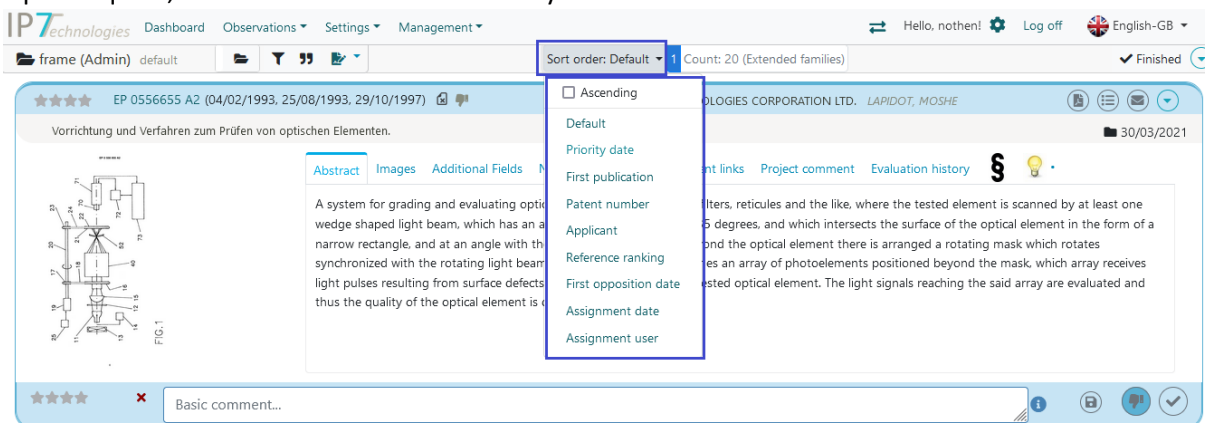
IP7echnologies Dashboard Observations ▾ Settings ▾ Management ▾ Hello, nothen! Log off English-GB ▾

frame (Admin) default Sort order: Default ▾ 1 Count: 20 (Extended families) Finished

EP 0556655 A2 (04/02/1993, 25/08/1993, 29/10/1997) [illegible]OLOGIES CORPORATION LTD. LAPIDOT, MOSHE

Vorrichtung und Verfahren zum Prüfen von optischen Elementen. 30/03/2021

Ascending
Default
Priority date
First publication
Patent number
Applicant
Reference ranking
First opposition date
Assignment date
Assignment user

Abstract Images Additional Fields N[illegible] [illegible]nt links Project comment Evaluation history §

A system for grading and evaluating optic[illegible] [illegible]lters, reticules and the like, where the tested element is scanned by at least one wedge shaped light beam, which has an a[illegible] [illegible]5 degrees, and which intersects the surface of the optical element in the form of a narrow rectangle, and at an angle with th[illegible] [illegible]ond the optical element there is arranged a rotating mask which rotates synchronized with the rotating light beam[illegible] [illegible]es an array of photoelements positioned beyond the mask, which array receives light pulses resulting from surface defects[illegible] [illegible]ested optical element. The light signals reaching the said array are evaluated and thus the quality of the optical element is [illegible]

FIG.1

Basic comment...